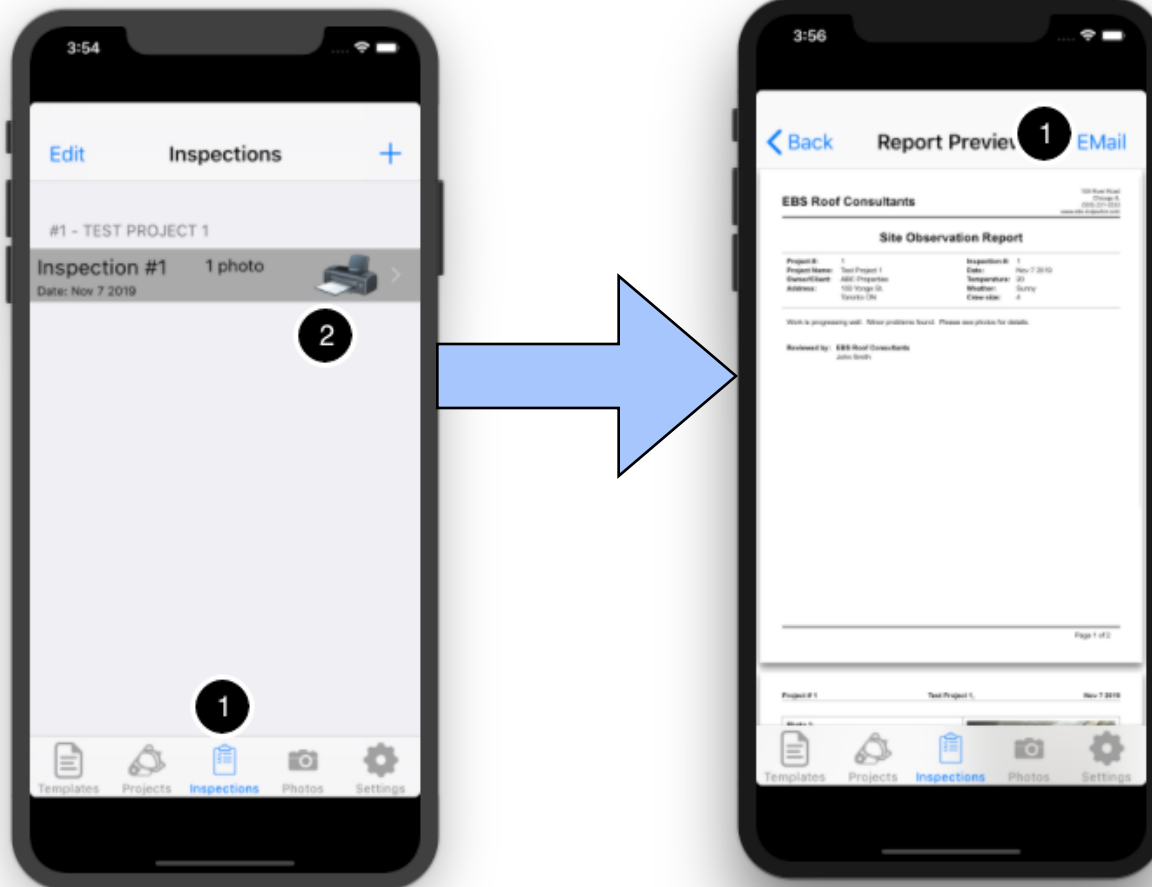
3:54

Edit Inspections +

#1 - TEST PROJECT 1

Inspection #1 1 photo
Date: Nov 7 2019

2

1

Templates Projects Inspections Photos Settings

3:56

Back Report Previe 1 EMail

EBS Roof Consultants

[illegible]

Site Observation Report

Project #: 1
Project Name: Test Project 1
Owner/Client: ABC Properties
Address: 100 Yonge St.
Toronto ON

Inspection #: 1
Date: Nov 7 2019
Temperature: 20
Weather: Sunny
Crew size: 4

Work is progressing well. Minor problems found. Please see photos for details.

Reviewed by: EBS Roof Consultants
John Smith

Page 1 of 2

Project # 1 Test Project 1, Nov 7 2019

Photo 1

Templates Projects Inspections Photos Settings